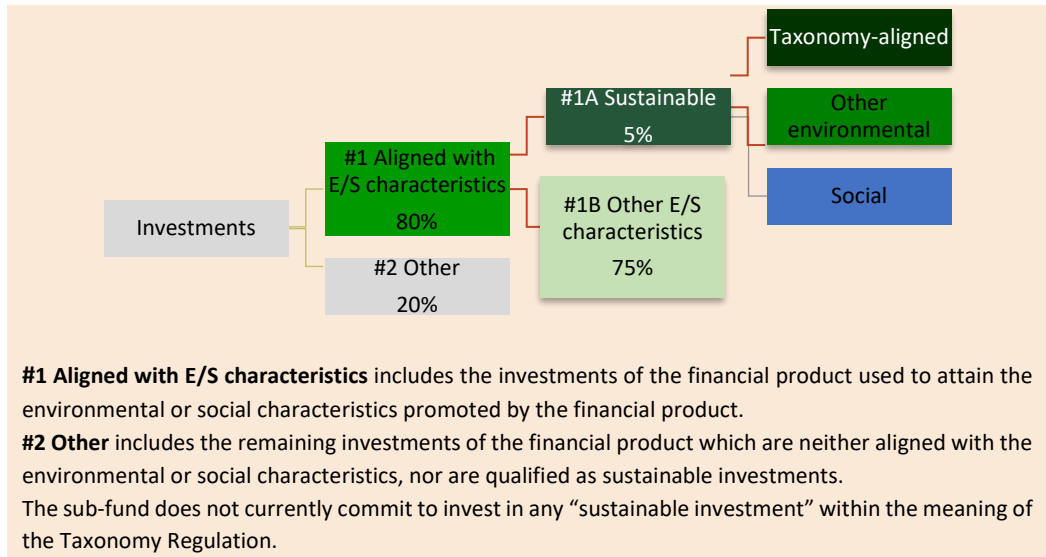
Investments

#1 Aligned with E/S characteristics
80%

#2 Other
20%

#1A Sustainable
5%

#1B Other E/S characteristics
75%

Taxonomy-aligned

Other environmental

Social

**#1 Aligned with E/S characteristics** includes the investments of the financial product used to attain the environmental or social characteristics promoted by the financial product.
**#2 Other** includes the remaining investments of the financial product which are neither aligned with the environmental or social characteristics, nor are qualified as sustainable investments.
The sub-fund does not currently commit to invest in any “sustainable investment” within the meaning of the Taxonomy Regulation.